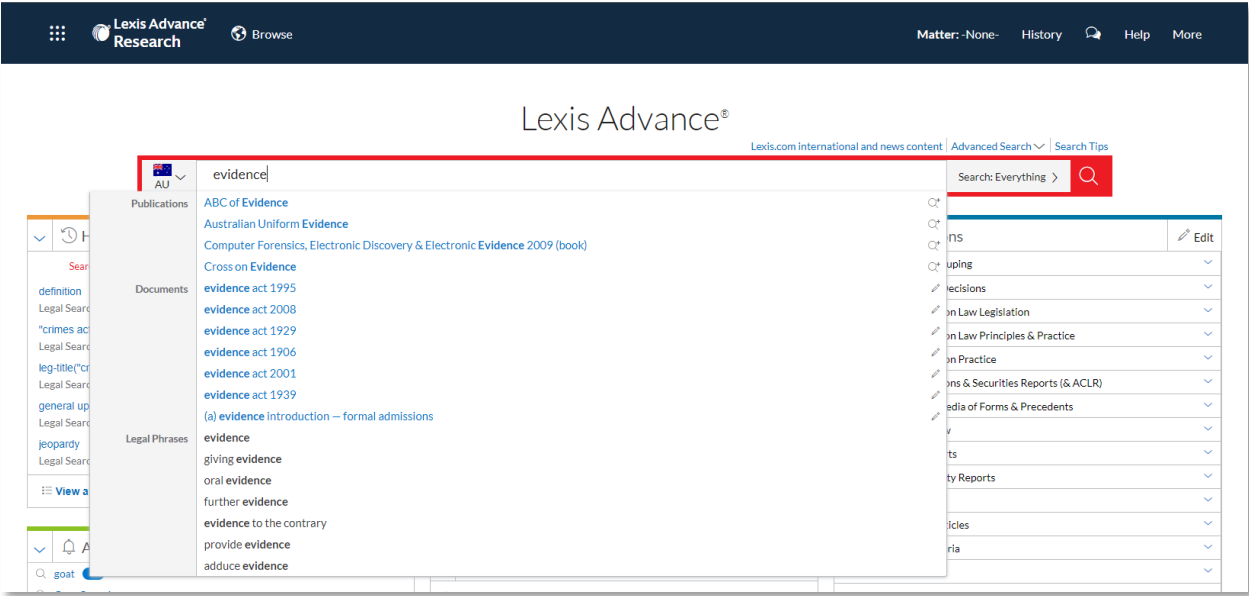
Lexis Advance® Research Browse Matter: -None- History Help More

Lexis Advance®

Lexis.com international and news content | Advanced Search | Search Tips

AU evidence Search: Everything >

Publications
ABC of Evidence
Australian Uniform Evidence
Computer Forensics, Electronic Discovery & Electronic Evidence 2009 (book)
Cross on Evidence

Documents
evidence act 1995
evidence act 2008
evidence act 1929
evidence act 1906
evidence act 2001
evidence act 1939
(a) evidence introduction — formal admissions

Legal Phrases
evidence
giving evidence
oral evidence
further evidence
evidence to the contrary
provide evidence
adduce evidence

H
Sear
definition
Legal Searc
"crimes ac
Legal Searc
leg-title("cr
Legal Searc
general up
Legal Searc
jeopardy
Legal Searc
View a

A
goat

ns
Edit
uping
Decisions
on Law Legislation
on Law Principles & Practice
on Practice
ons & Securities Reports (& ACLR)
edia of Forms & Precedents
w
ts
ty Reports
icles
ria